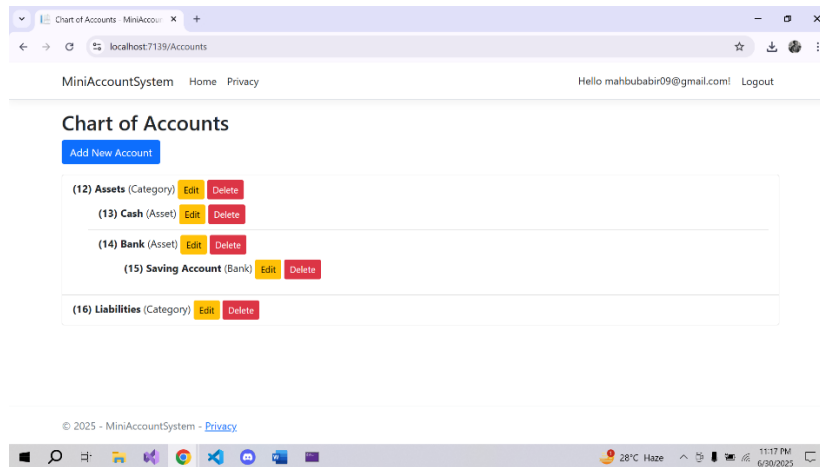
Chart of Accounts - MiniAccoun ×

localhost:7139/Accounts

MiniAccountSystem Home Privacy

Hello mahbubabir09@gmail.com! Logout

# Chart of Accounts

Add New Account

(12) Assets (Category) Edit Delete

(13) Cash (Asset) Edit Delete

(14) Bank (Asset) Edit Delete

(15) Saving Account (Bank) Edit Delete

(16) Liabilities (Category) Edit Delete

© 2025 - MiniAccountSystem - Privacy

28°C Haze

11:17 PM
6/30/2025